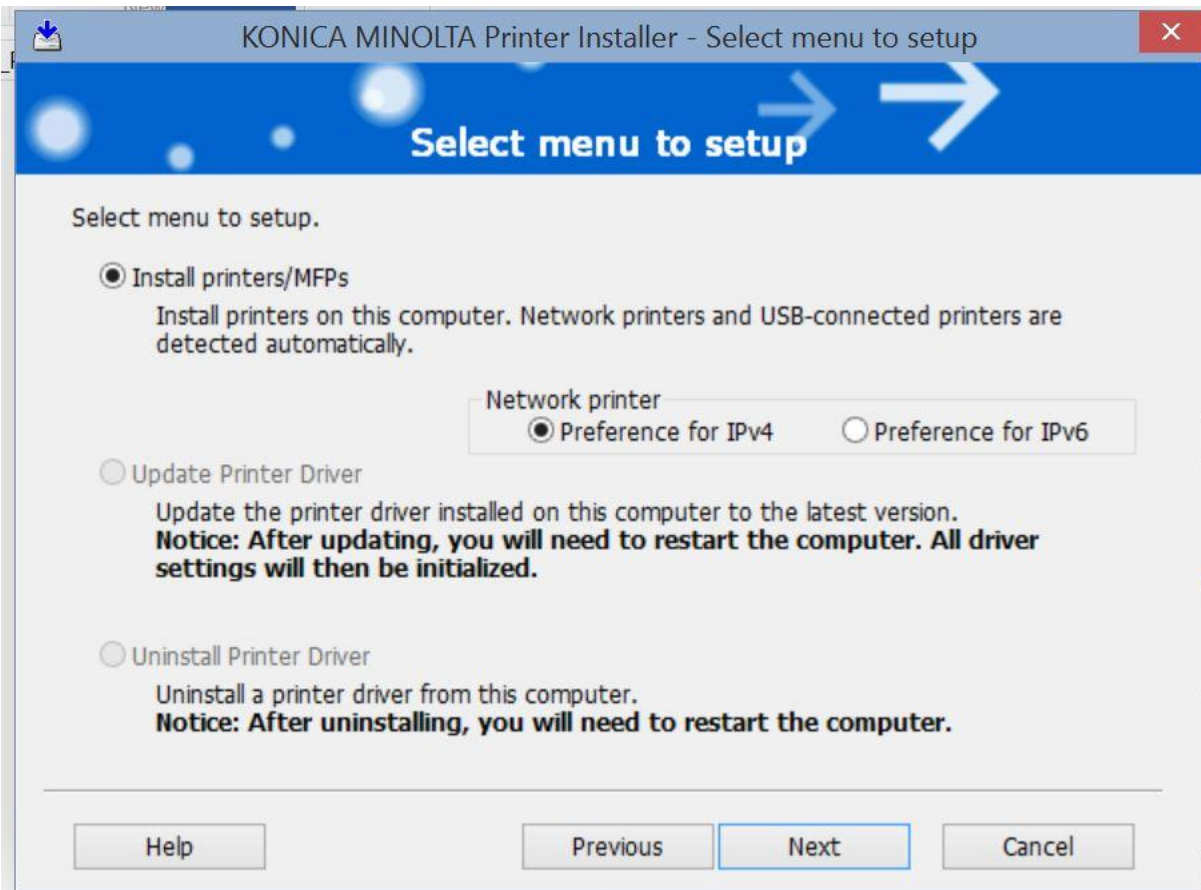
KONICA MINOLTA Printer Installer - Select menu to setup

Select menu to setup

Select menu to setup.

Install printers/MFPs

Install printers on this computer. Network printers and USB-connected printers are detected automatically.

Network printer
Preference for IPv4
Preference for IPv6

Update Printer Driver

Update the printer driver installed on this computer to the latest version.
**Notice: After updating, you will need to restart the computer. All driver settings will then be initialized.**

Uninstall Printer Driver

Uninstall a printer driver from this computer.
**Notice: After uninstalling, you will need to restart the computer.**

Help
Previous
Next
Cancel